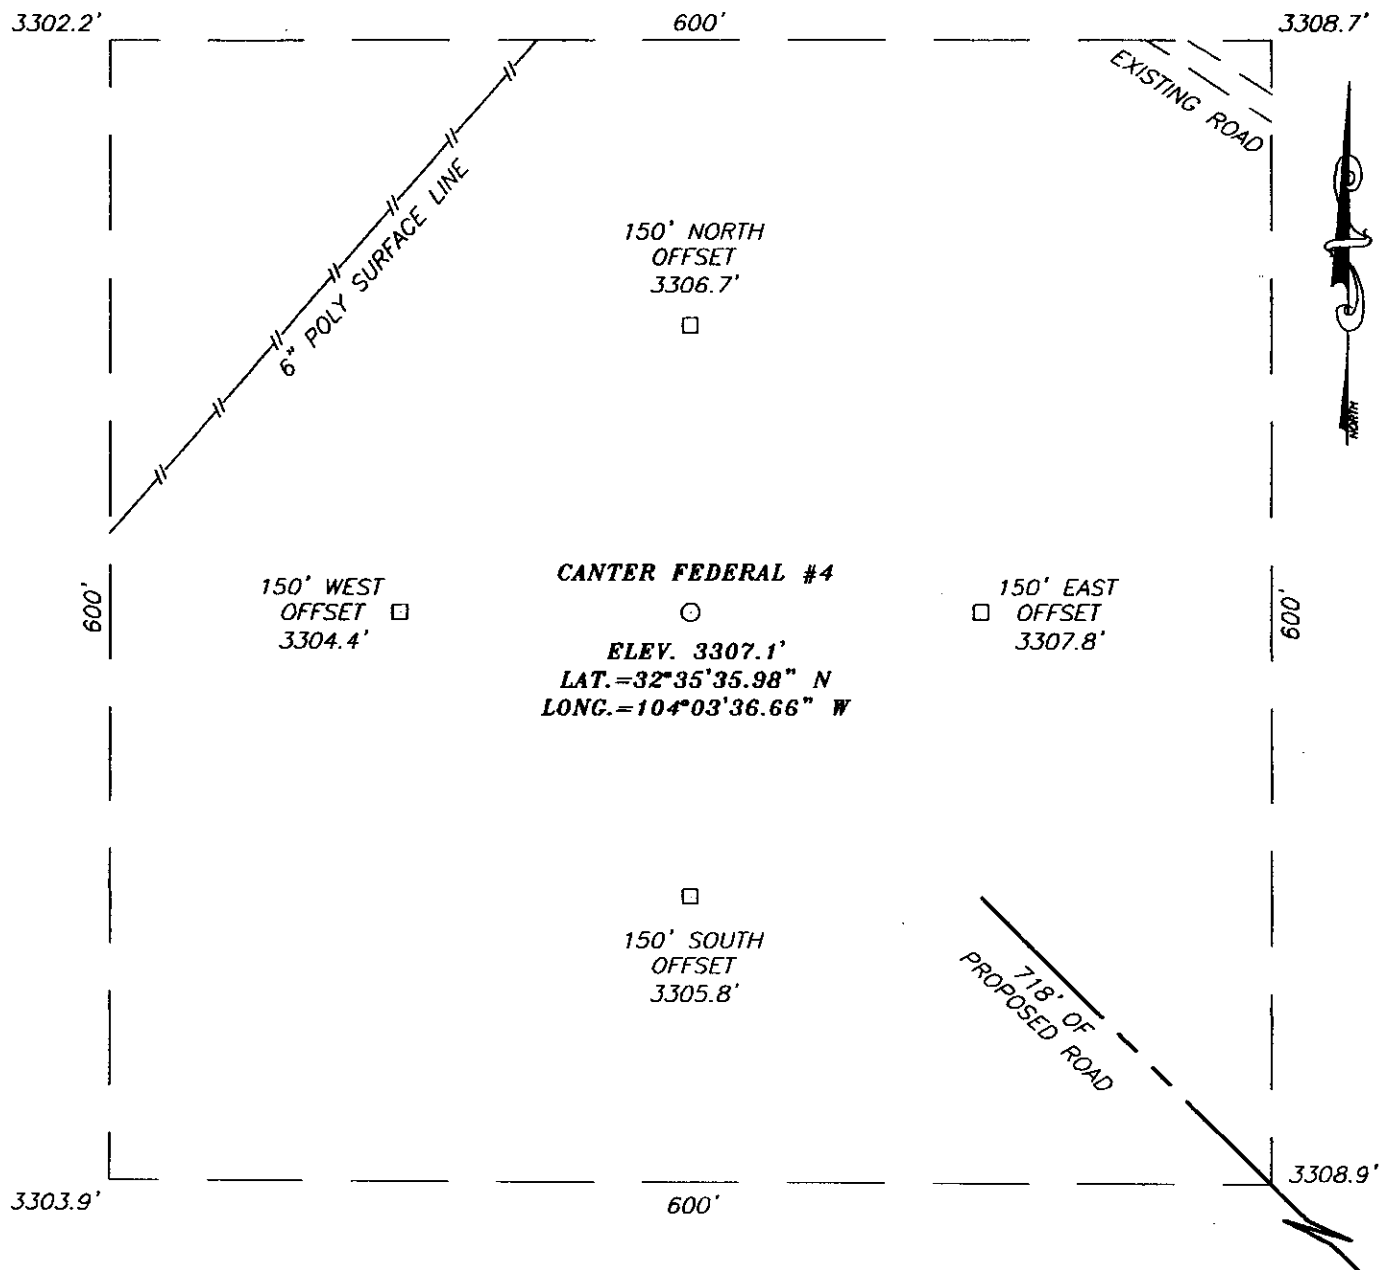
3302.2'

600'

3308.7'

EXISTING ROAD

6" POLY SURFACE LINE

150' NORTH OFFSET 3306.7'

NORTH

600'

150' WEST OFFSET 3304.4'

CANTER FEDERAL #4

ELEV. 3307.1'
LAT.=32°35'35.98" N
LONG.=104°03'36.66" W

150' EAST OFFSET 3307.8'

600'

150' SOUTH OFFSET 3305.8'

718' OF PROPOSED ROAD

3303.9'

600'

3308.9'